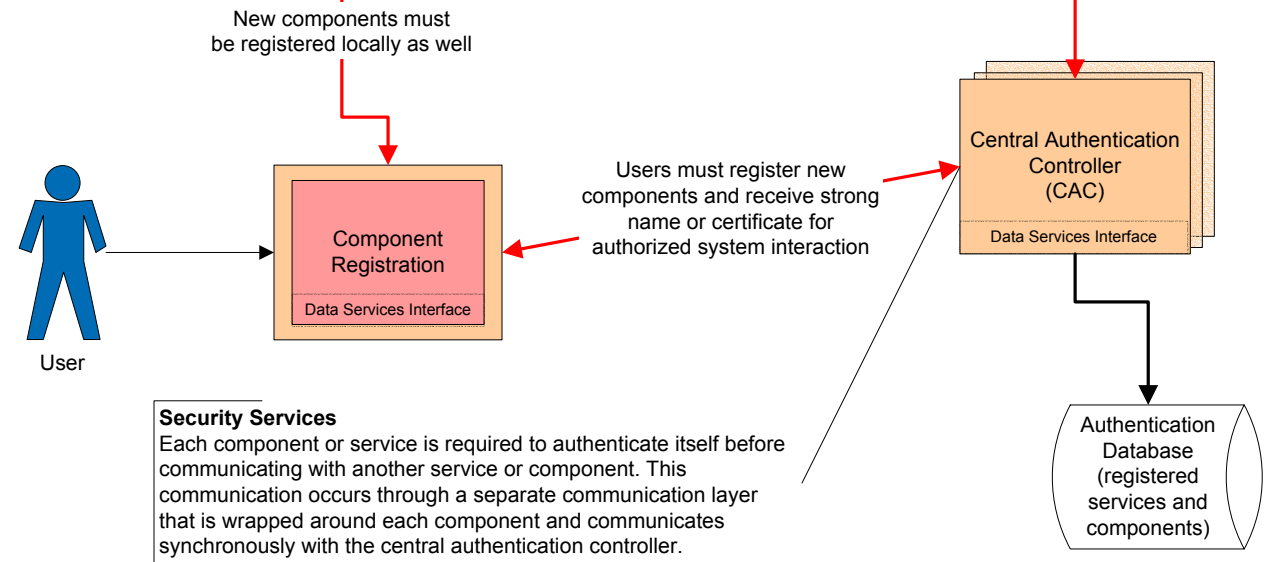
New components must be registered locally as well

Central Authentication Controller (CAC)

Data Services Interface

Users must register new components and receive strong name or certificate for authorized system interaction

Component Registration

Data Services Interface

User

Security Services
Each component or service is required to authenticate itself before communicating with another service or component. This communication occurs through a separate communication layer that is wrapped around each component and communicates synchronously with the central authentication controller.

Authentication Database (registered services and components)